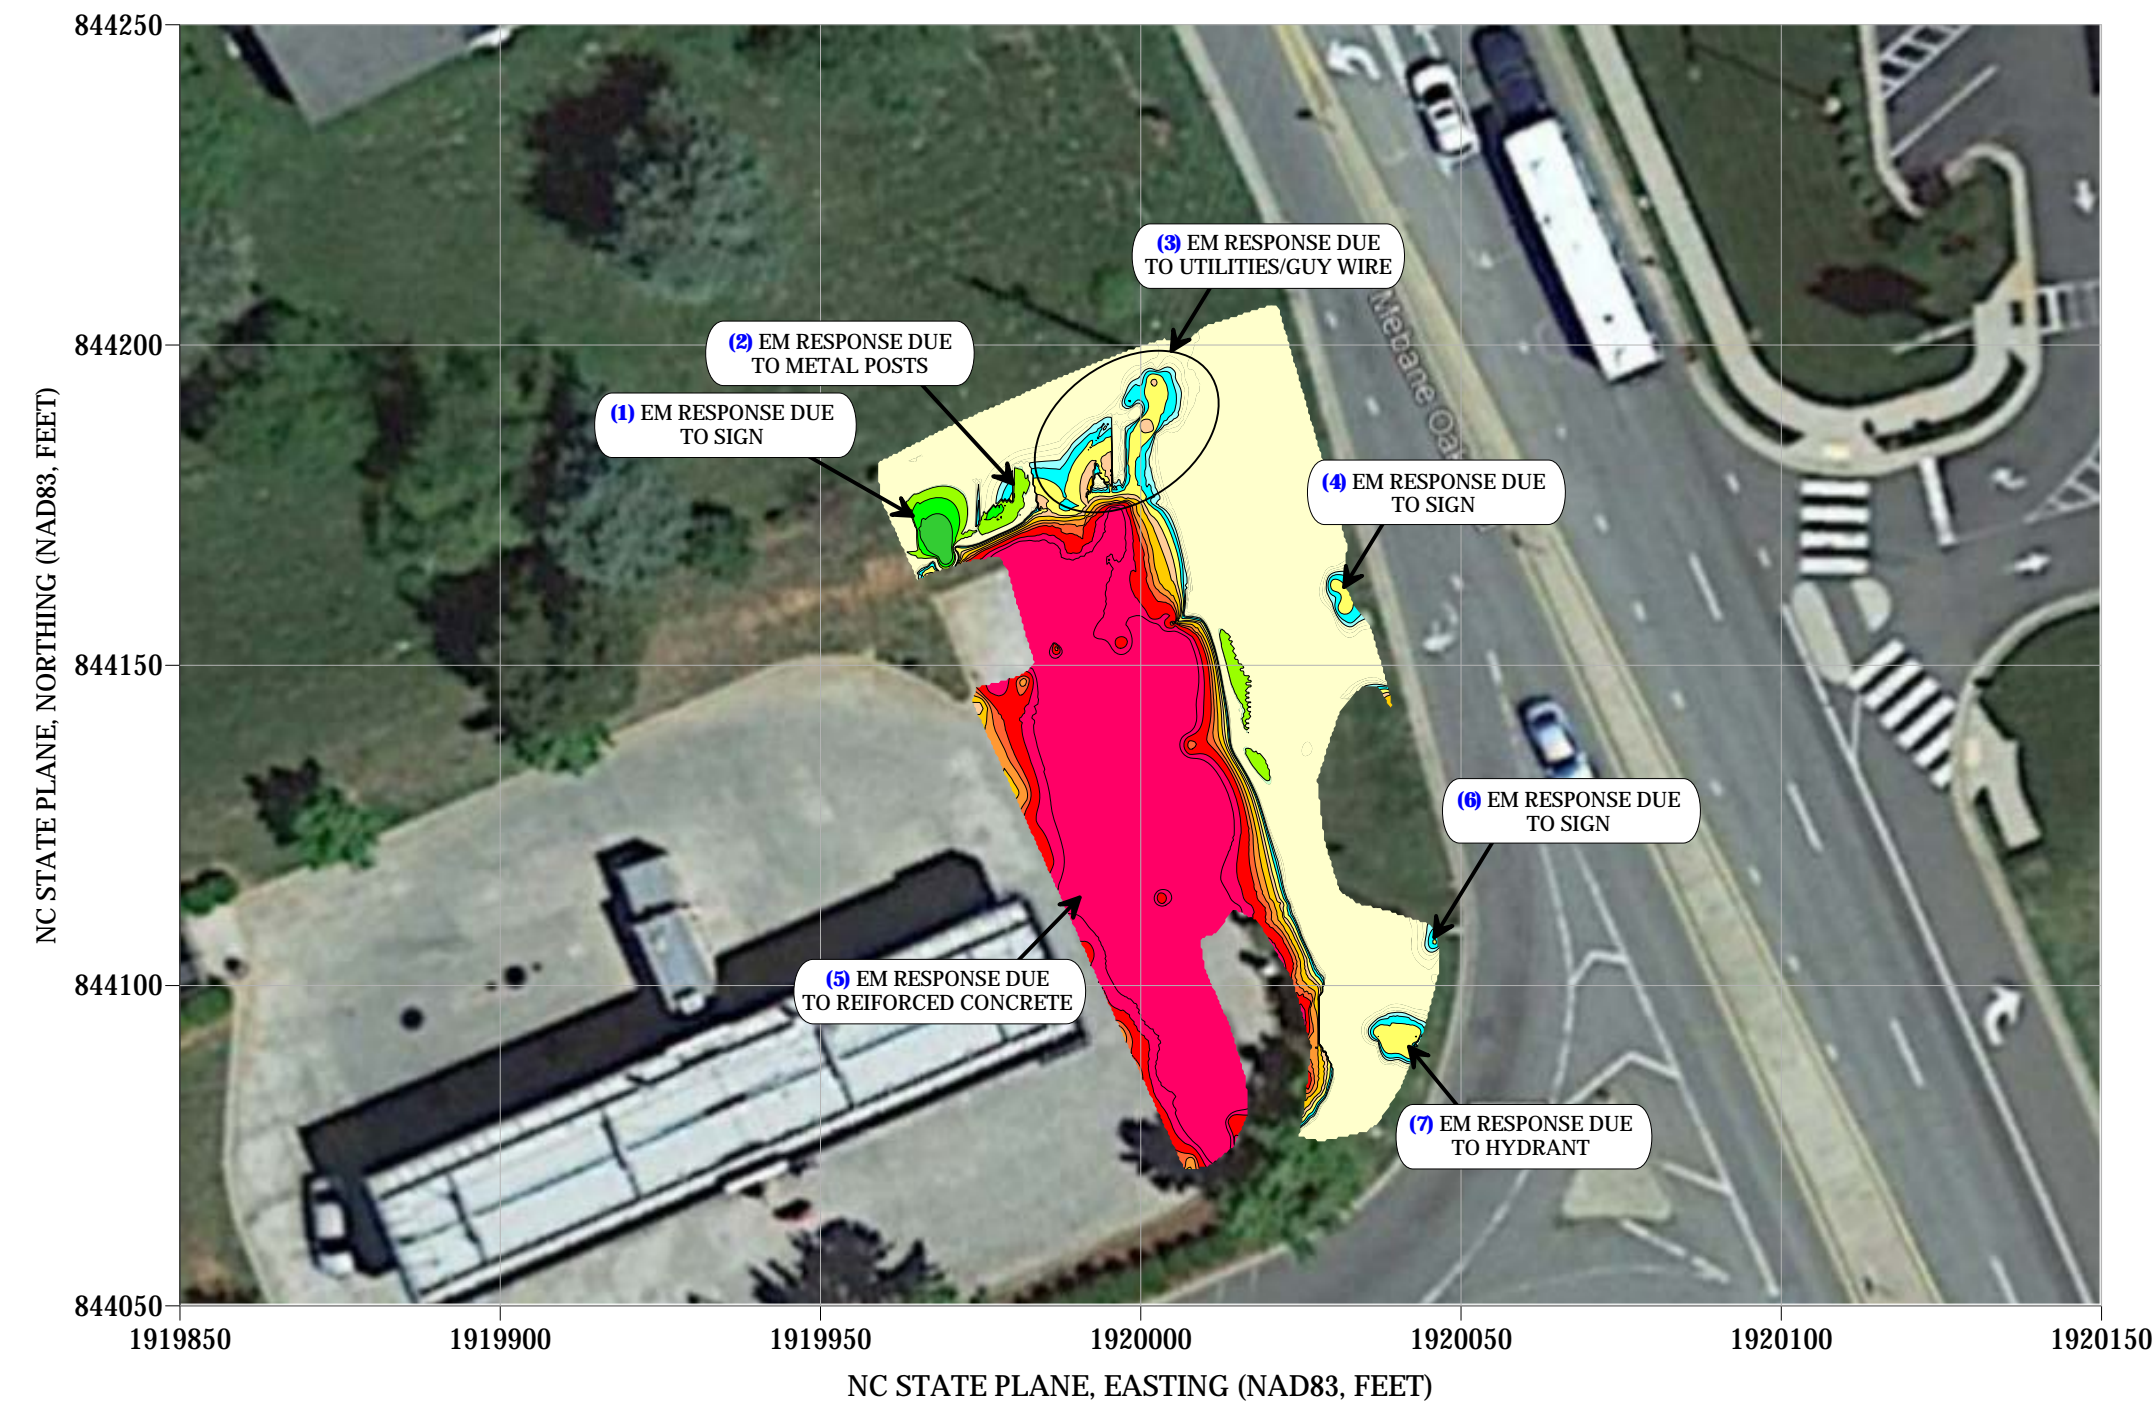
844250

844200

844150

844100

844050

NC STATE PLANE, NORTHING (NAD83, FEET)

1919850 1919900 1919950 1920000 1920050 1920100 1920150

NC STATE PLANE, EASTING (NAD83, FEET)

(3) EM RESPONSE DUE TO UTILITIES/GUY WIRE

(2) EM RESPONSE DUE TO METAL POSTS

(1) EM RESPONSE DUE TO SIGN

(4) EM RESPONSE DUE TO SIGN

(6) EM RESPONSE DUE TO SIGN

(5) EM RESPONSE DUE TO REIFORCED CONCRETE

(7) EM RESPONSE DUE TO HYDRANT

Mebane Oa